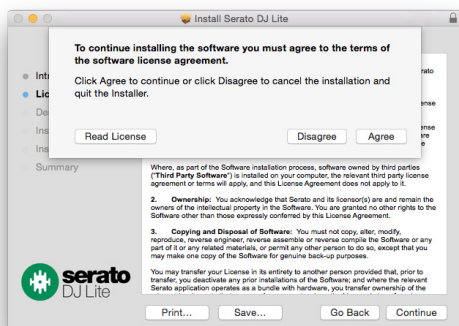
Install Serato DJ Lite

To continue installing the software you must agree to the terms of the software license agreement.

Click Agree to continue or click Disagree to cancel the installation and quit the Installer.

Read License

Disagree

Agree

Intr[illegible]

Lic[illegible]

De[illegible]

Ins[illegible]

Ins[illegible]

Summary

erato

icense

icense

wners

Where, as part of the Software installation process, software owned by third parties ("Third Party Software") is installed on your computer, the relevant third party license agreement or terms will apply, and this License Agreement does not apply to it.

2. Ownership: You acknowledge that Serato and its licensor(s) are and remain the owners of the intellectual property in the Software. You are granted no other rights to the Software other than those expressly conferred by this License Agreement.

3. Copying and Disposal of Software: You must not copy, alter, modify, reproduce, reverse engineer, reverse assemble or reverse compile the Software or any part of it or any related materials, or permit any other person to do so, except that you may make one copy of the Software for genuine back-up purposes.

You may transfer your License in its entirety to another person provided that, prior to transfer, you deactivate any prior installations of the Software; and where the relevant Serato application operates as a bundle with hardware, you transfer ownership of the

serato
DJ Lite

Print...

Save...

Go Back

Continue